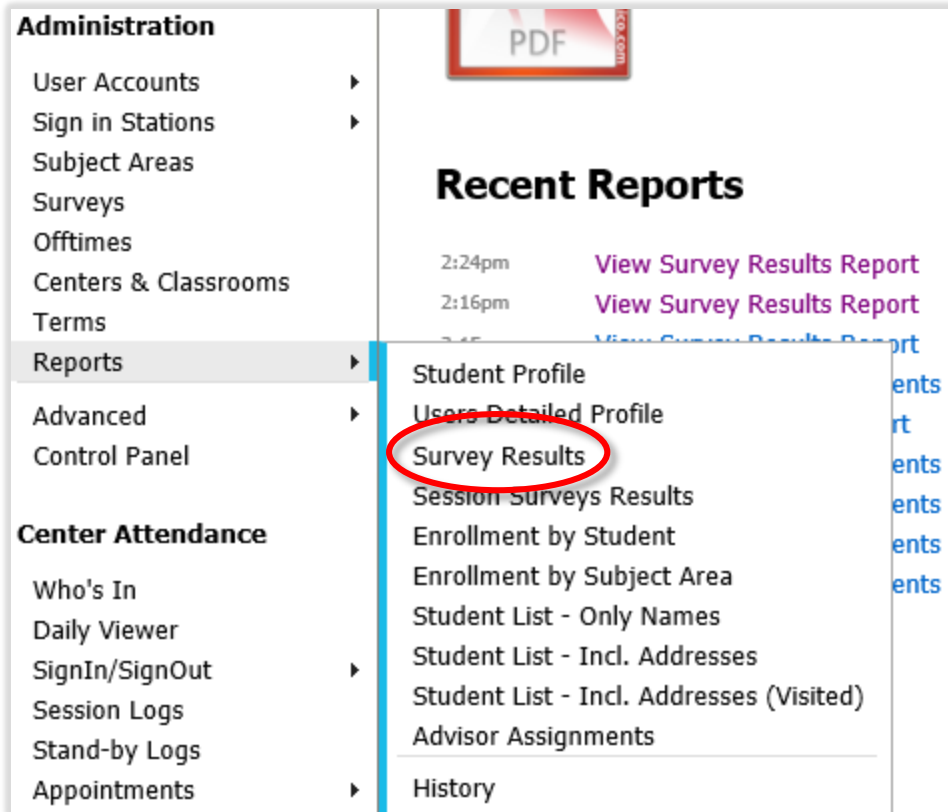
Administration

User Accounts
Sign in Stations
Subject Areas
Surveys
Offtimes
Centers & Classrooms
Terms
Reports
Advanced
Control Panel

Center Attendance

Who's In
Daily Viewer
SignIn/SignOut
Session Logs
Stand-by Logs
Appointments

PDF

Recent Reports

2:24pm View Survey Results Report
2:16pm View Survey Results Report
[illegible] View Survey Results Report
ents
rt
ents
ents
ents
ents

Student Profile
Users Detailed Profile
Survey Results
Session Surveys Results
Enrollment by Student
Enrollment by Subject Area
Student List - Only Names
Student List - Incl. Addresses
Student List - Incl. Addresses (Visited)
Advisor Assignments
History